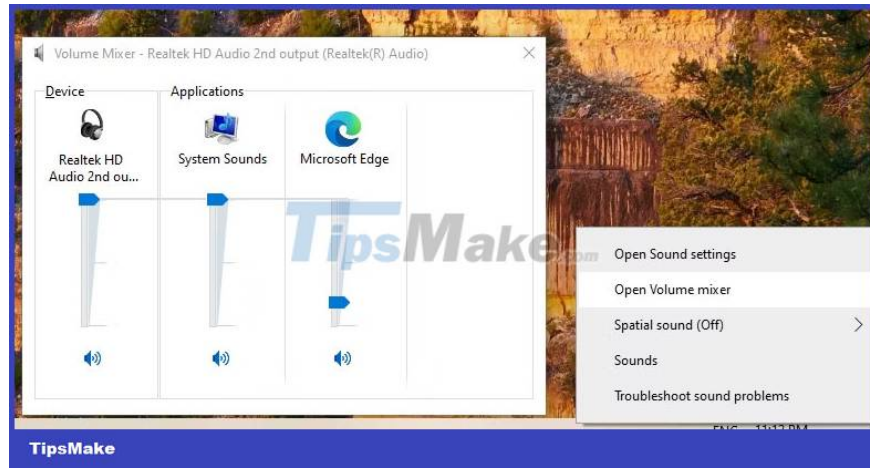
Volume Mixer - Realtek HD Audio 2nd output (Realtek(R) Audio)

Device

Realtek HD Audio 2nd ou...

Applications

System Sounds

Microsoft Edge

TipsMake.com

Open Sound settings

Open Volume mixer

Spatial sound (Off)

Sounds

Troubleshoot sound problems

ENG 11:12 PM

TipsMake